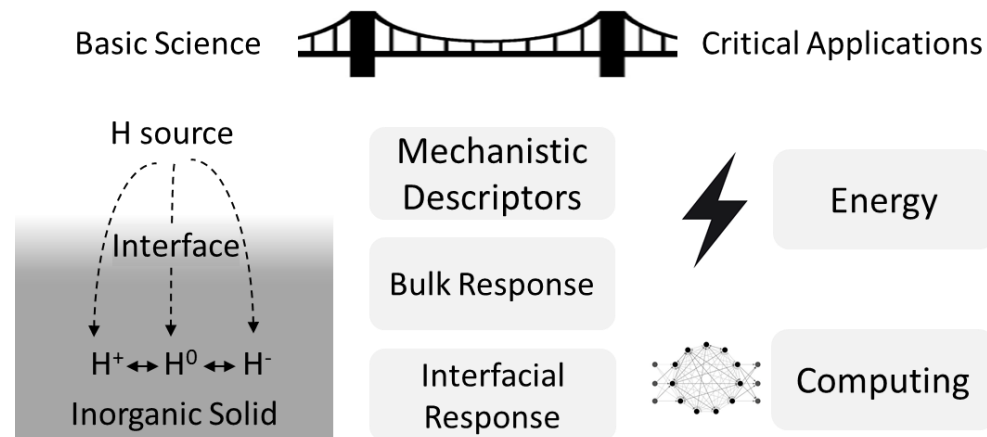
Basic Science

Critical Applications

H source

Interface

$H^+ \leftrightarrow H^0 \leftrightarrow H^-$

Inorganic Solid

Mechanistic Descriptors

Bulk Response

Interfacial Response

Energy

Computing